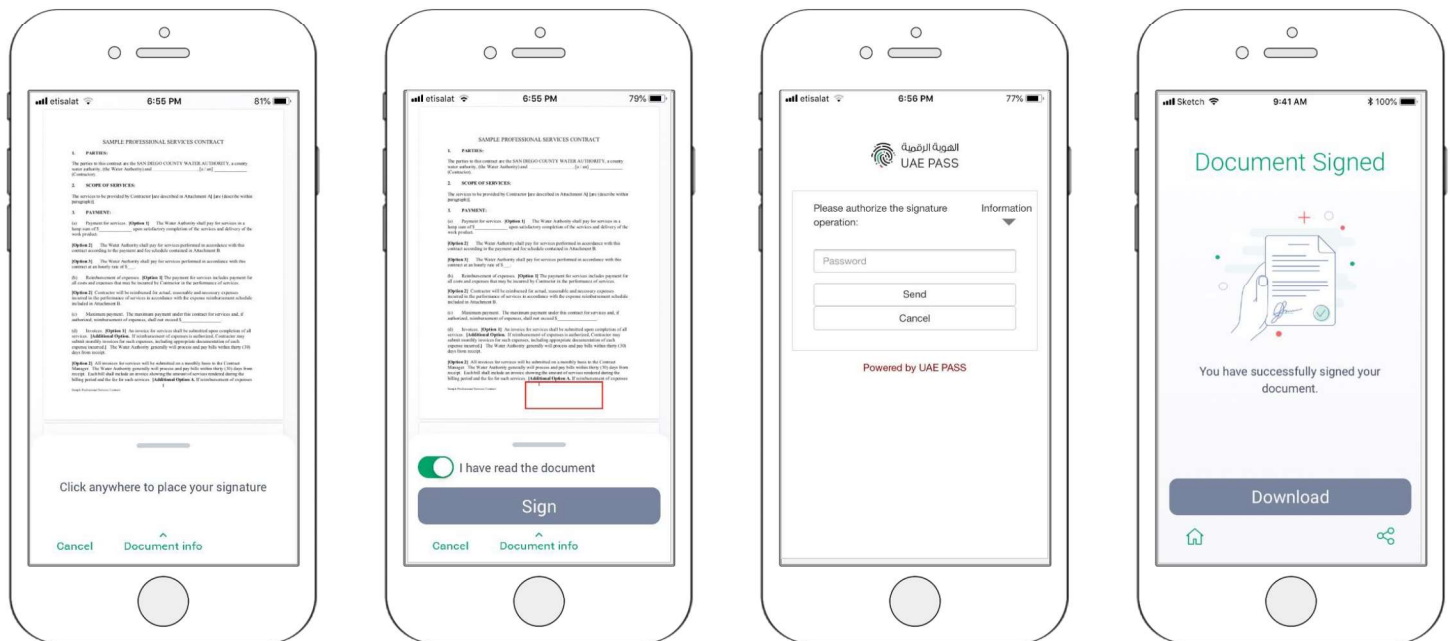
etisalat 6:55 PM 81%

SAMPLE PROFESSIONAL SERVICES CONTRACT

1. PARTIES:

2. SCOPE OF SERVICES:

3. PAYMENT:

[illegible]

Click anywhere to place your signature

Cancel Document info

etisalat 6:55 PM 79%

SAMPLE PROFESSIONAL SERVICES CONTRACT

1. PARTIES:

2. SCOPE OF SERVICES:

3. PAYMENT:

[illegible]

I have read the document

Sign

Cancel Document info

etisalat 6:56 PM 77%

الهوية الرقمية
UAE PASS

Please authorize the signature operation:

Information

Password

Send

Cancel

Powered by UAE PASS

Sketch 9:41 AM 100%

Document Signed

You have successfully signed your document.

Download